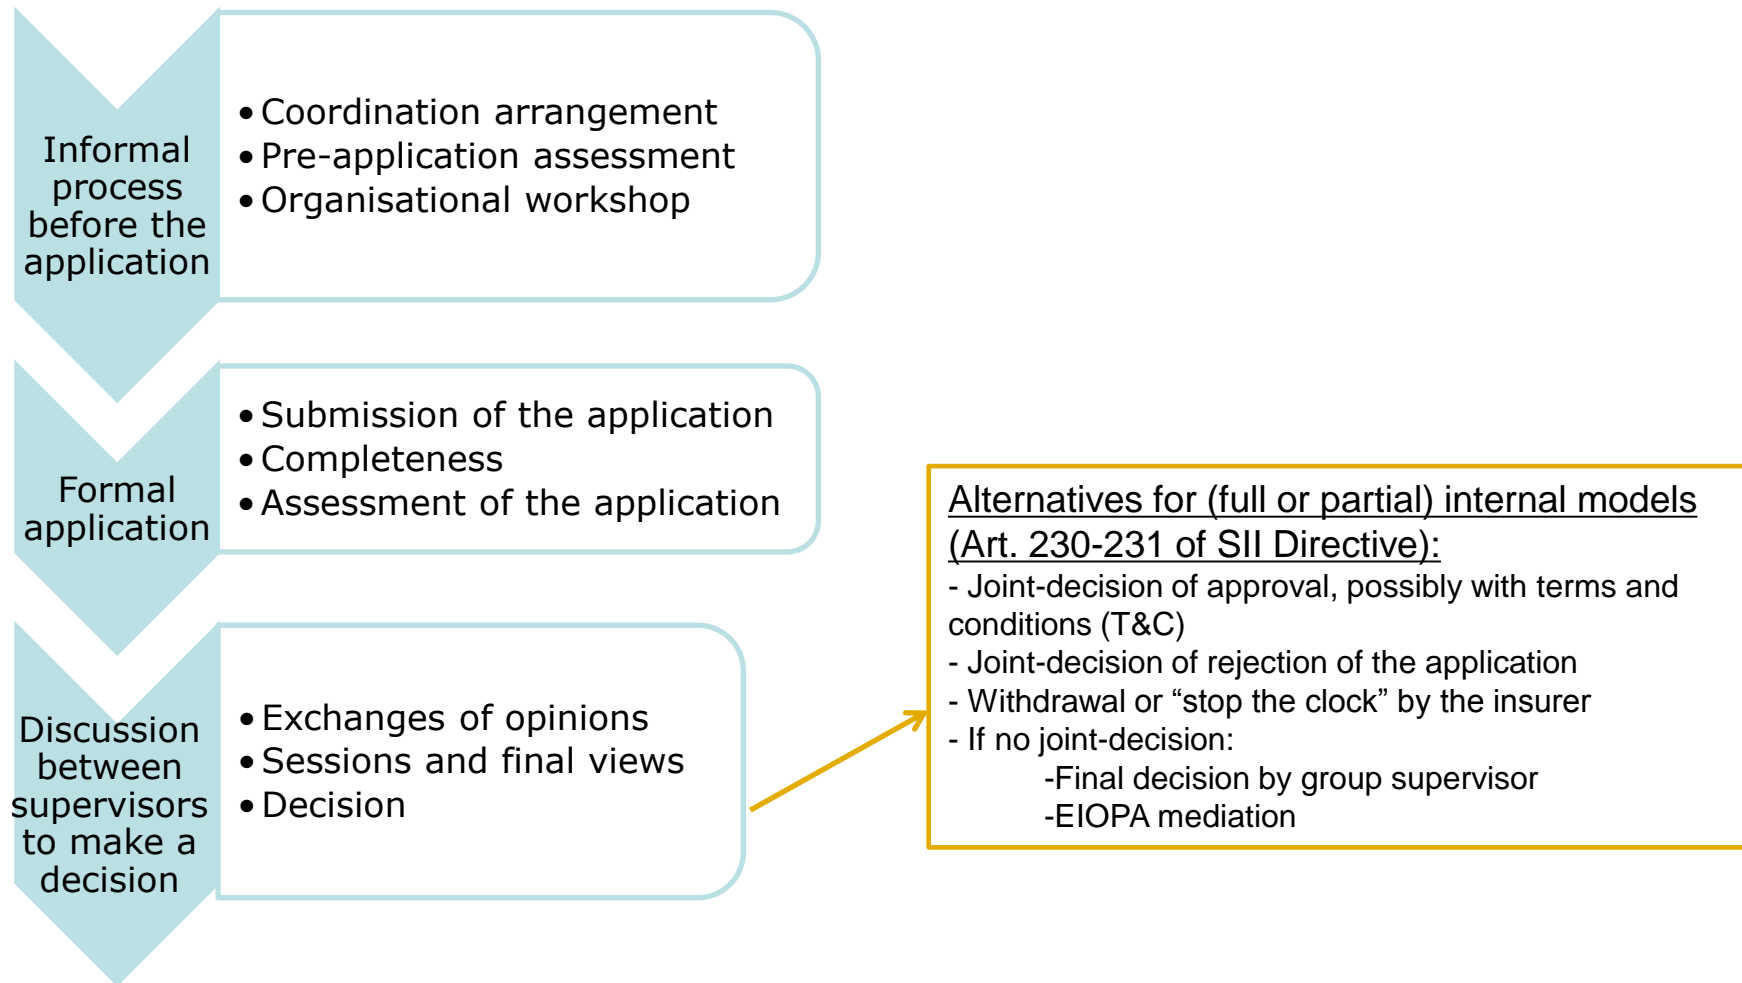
Informal process before the application

- Coordination arrangement
- Pre-application assessment
- Organisational workshop

Formal application

- Submission of the application
- Completeness
- Assessment of the application

Discussion between supervisors to make a decision

- Exchanges of opinions
- Sessions and final views
- Decision

Alternatives for (full or partial) internal models (Art. 230-231 of SII Directive):
- Joint-decision of approval, possibly with terms and conditions (T&C)
- Joint-decision of rejection of the application
- Withdrawal or “stop the clock” by the insurer
- If no joint-decision:
-Final decision by group supervisor
-EIOPA mediation